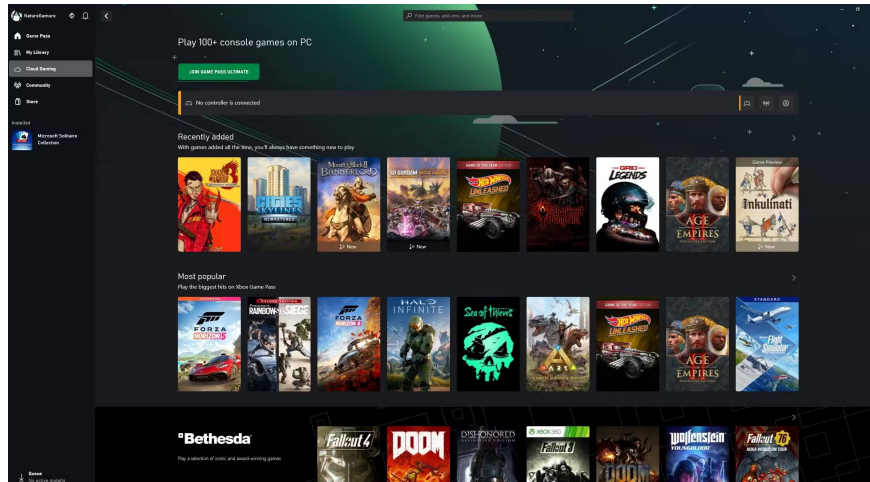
NatureGamer

Game Pass
My Library
Cloud Gaming
Community
Store

Installed
Microsoft Solitaire Collection

Find games, add-ons, and more

Play 100+ console games on PC

JOIN GAME PASS ULTIMATE

No controller is connected

Recently added
With games added all the time, you'll always have something new to play

CITIES SKYLINES REMASTERED
Mount & Blade II BANNERLORD
New
New
GAME OF THE YEAR EDITION
HOT WHEELS UNLEASHED
Darkest Dungeon
GRID LEGENDS
AGE OF EMPIRES
Game Preview
Inkulinati
New

Most popular
Play the biggest hits on Xbox Game Pass

FORZA HORIZON 5
RAINBOW SIX SIEGE
FORZA HORIZON 4
HALO INFINITE
Sea of Thieves
ARK
GAME OF THE YEAR EDITION
HOT WHEELS UNLEASHED
AGE OF EMPIRES
STANDARD
Flight Simulator

Bethesda
Play a selection of iconic and award-winning games

Fallout 4
DOOM
DISHONORED
XBOX 360
Fallout 3
DOOM
Wolfenstein YOUNGBLOOD
Fallout 76

Queue
No active installs